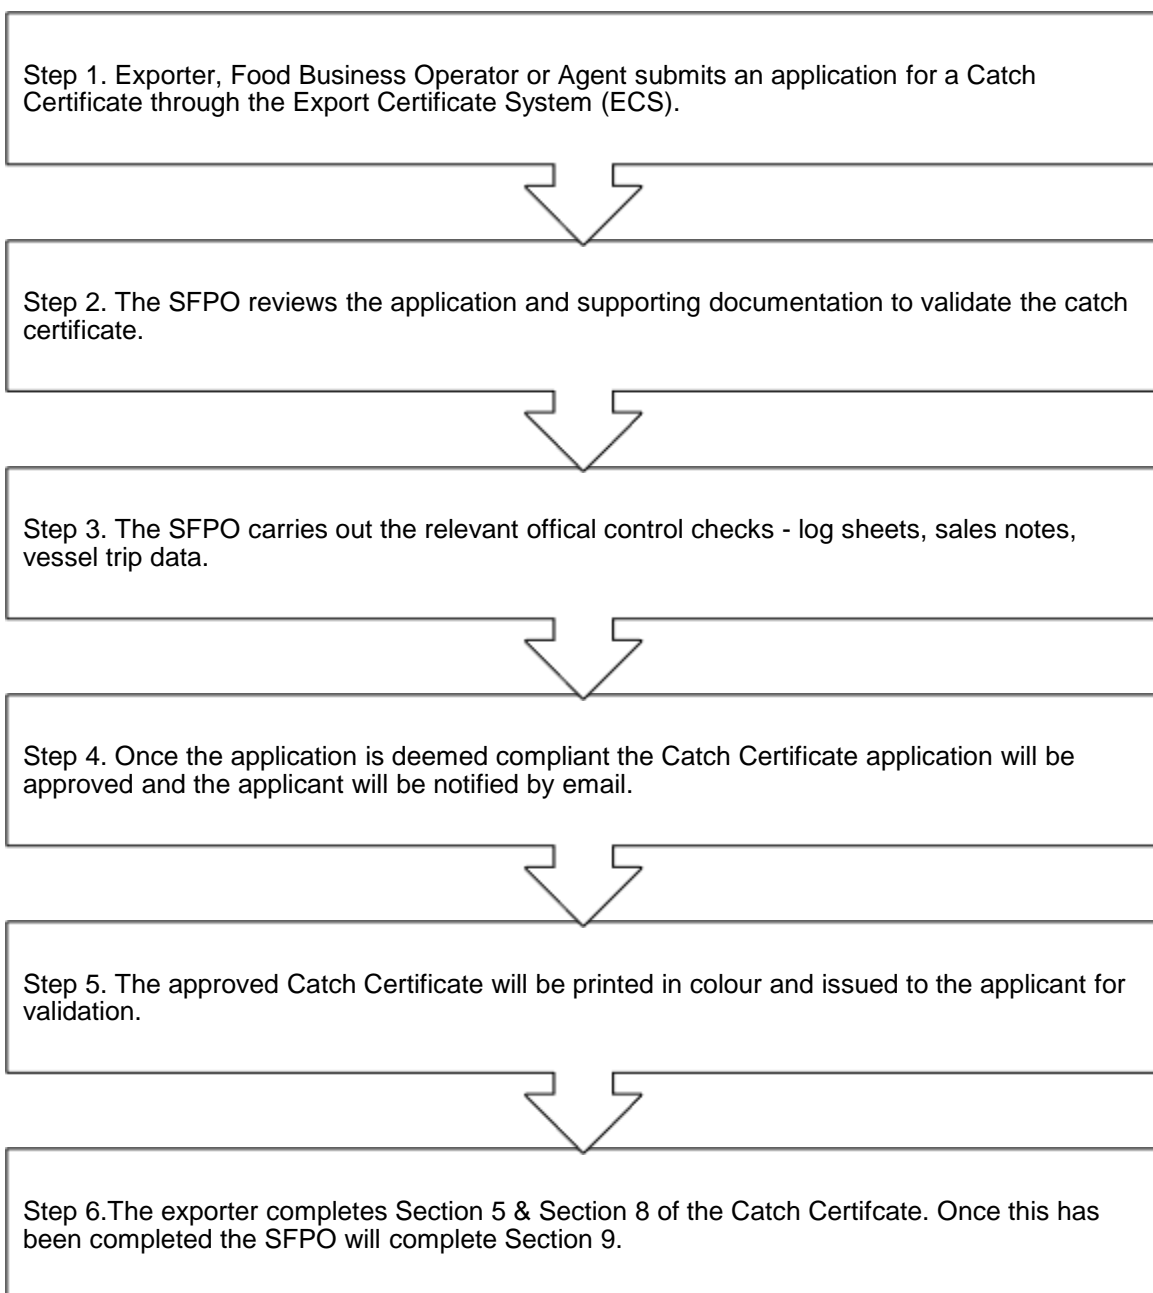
Step 1. Exporter, Food Business Operator or Agent submits an application for a Catch Certificate through the Export Certificate System (ECS).

Step 2. The SFPO reviews the application and supporting documentation to validate the catch certificate.

Step 3. The SFPO carries out the relevant offical control checks - log sheets, sales notes, vessel trip data.

Step 4. Once the application is deemed compliant the Catch Certificate application will be approved and the applicant will be notified by email.

Step 5. The approved Catch Certificate will be printed in colour and issued to the applicant for validation.

Step 6.The exporter completes Section 5 & Section 8 of the Catch Certifcate. Once this has been completed the SFPO will complete Section 9.